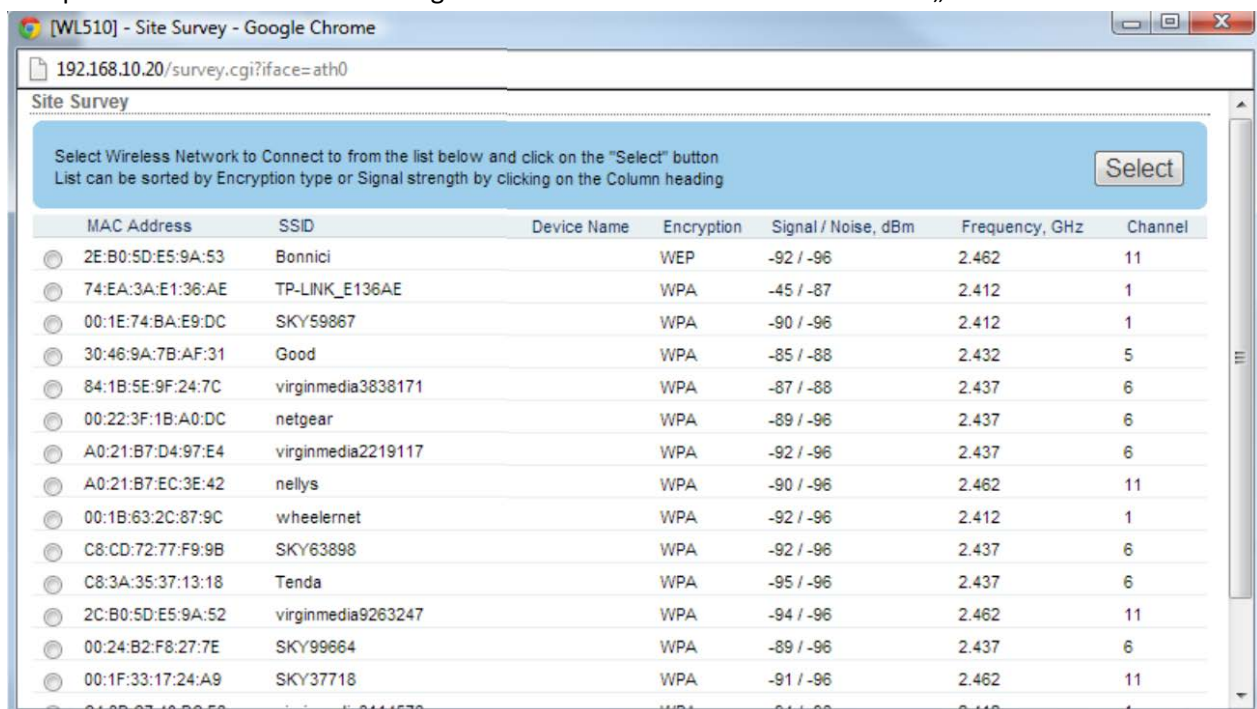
[WL510] - Site Survey - Google Chrome

192.168.10.20/survey.cgi?iface=ath0

Site Survey

Select Wireless Network to Connect to from the list below and click on the "Select" button
List can be sorted by Encryption type or Signal strength by clicking on the Column heading

Select

| MAC Address | SSID | Device Name | Encryption | Signal / Noise, dBm | Frequency, GHz | Channel |
|---|---|---|---|---|---|---|
| 2E:B0:5D:E5:9A:53 | Bonnici | | WEP | -92 / -96 | 2.462 | 11 |
| 74:EA:3A:E1:36:AE | TP-LINK_E136AE | | WPA | -45 / -87 | 2.412 | 1 |
| 00:1E:74:BA:E9:DC | SKY59867 | | WPA | -90 / -96 | 2.412 | 1 |
| 30:46:9A:7B:AF:31 | Good | | WPA | -85 / -88 | 2.432 | 5 |
| 84:1B:5E:9F:24:7C | virginmedia3838171 | | WPA | -87 / -88 | 2.437 | 6 |
| 00:22:3F:1B:A0:DC | netgear | | WPA | -89 / -96 | 2.437 | 6 |
| A0:21:B7:D4:97:E4 | virginmedia2219117 | | WPA | -92 / -96 | 2.437 | 6 |
| A0:21:B7:EC:3E:42 | nellys | | WPA | -90 / -96 | 2.462 | 11 |
| 00:1B:63:2C:87:9C | wheelernet | | WPA | -92 / -96 | 2.412 | 1 |
| C8:CD:72:77:F9:9B | SKY63898 | | WPA | -92 / -96 | 2.437 | 6 |
| C8:3A:35:37:13:18 | Tenda | | WPA | -95 / -96 | 2.437 | 6 |
| 2C:B0:5D:E5:9A:52 | virginmedia9263247 | | WPA | -94 / -96 | 2.462 | 11 |
| 00:24:B2:F8:27:7E | SKY99664 | | WPA | -89 / -96 | 2.437 | 6 |
| 00:1F:33:17:24:A9 | SKY37718 | | WPA | -91 / -96 | 2.462 | 11 |
| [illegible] | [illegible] | | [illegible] | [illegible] | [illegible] | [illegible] |